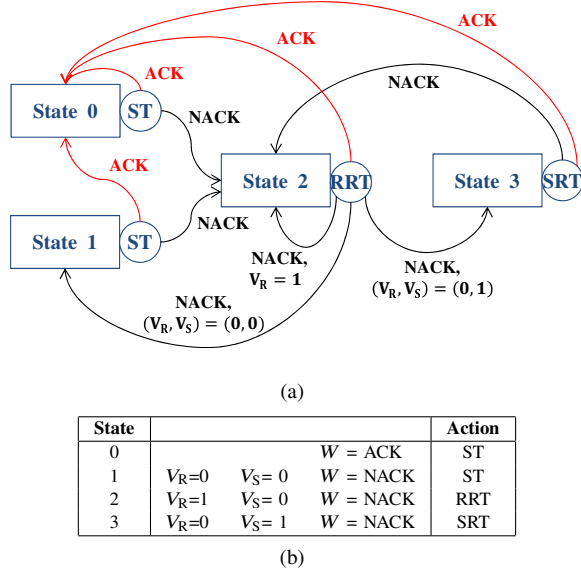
ACK

ACK

ACK

NACK

State 0

ST

NACK

ACK

State 2

RRT

State 3

SRT

NACK

State 1

ST

NACK, $V_R = 1$

NACK, $(V_R, V_S) = (0, 1)$

NACK, $(V_R, V_S) = (0, 0)$

(a)

| State | | | | Action |
|---|---|---|---|---|
| 0 | | | $W$ = ACK | ST |
| 1 | $V_R$=0 | $V_S$= 0 | $W$ = NACK | ST |
| 2 | $V_R$=1 | $V_S$= 0 | $W$ = NACK | RRT |
| 3 | $V_R$=0 | $V_S$= 1 | $W$ = NACK | SRT |

(b)